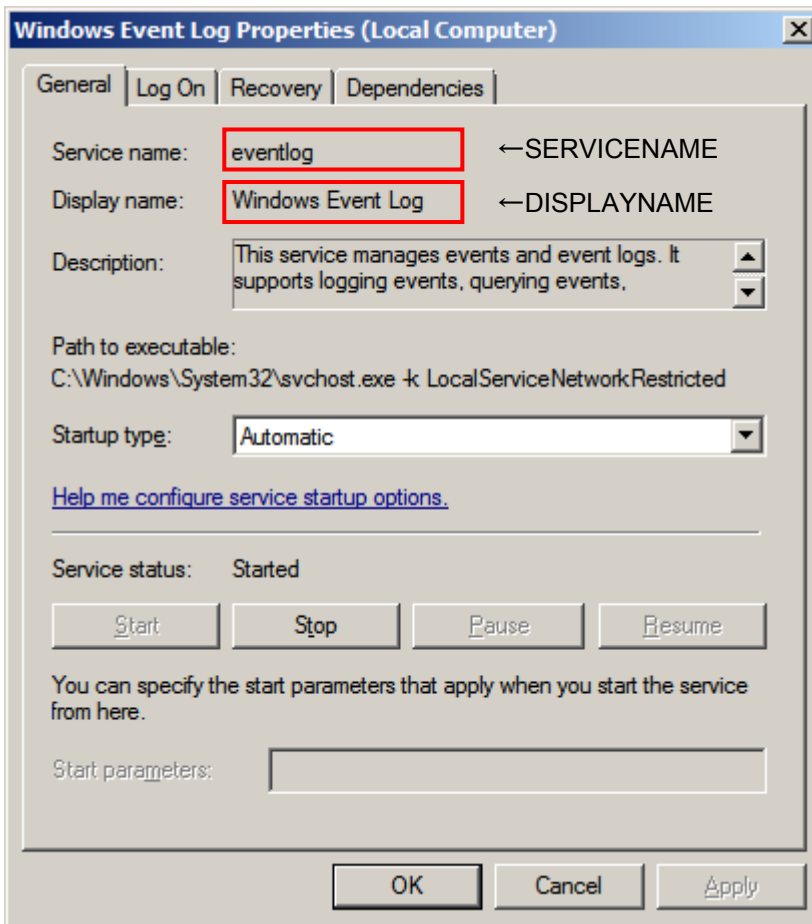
Windows Event Log Properties (Local Computer)

General | Log On | Recovery | Dependencies

Service name: eventlog ←SERVICENAME

Display name: Windows Event Log ←DISPLAYNAME

Description: This service manages events and event logs. It supports logging events, querying events,

Path to executable:
C:\Windows\System32\svchost.exe -k LocalServiceNetworkRestricted

Startup type: Automatic

Help me configure service startup options.

Service status: Started

Start | Stop | Pause | Resume

You can specify the start parameters that apply when you start the service from here.

Start parameters:

OK | Cancel | Apply